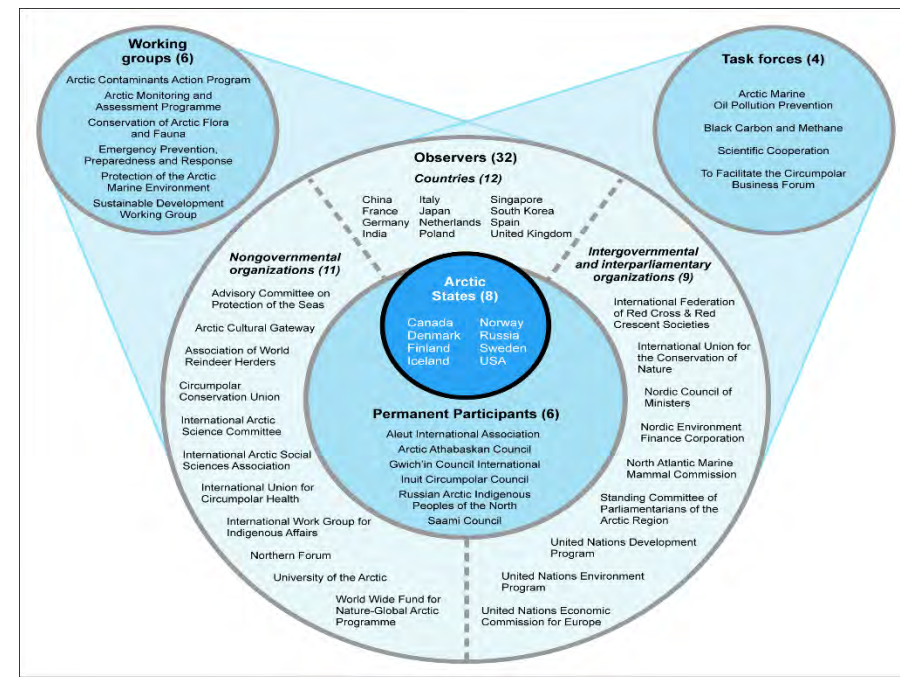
Working groups (6)

Arctic Contaminants Action Program
Arctic Monitoring and Assessment Programme
Conservation of Arctic Flora and Fauna
Emergency Prevention, Preparedness and Response
Protection of the Arctic Marine Environment
Sustainable Development Working Group

Task forces (4)

Arctic Marine Oil Pollution Prevention
Black Carbon and Methane
Scientific Cooperation
To Facilitate the Circumpolar Business Forum

Observers (32)

Countries (12)

China
France
Germany
India
Italy
Japan
Netherlands
Poland
Singapore
South Korea
Spain
United Kingdom

Nongovernmental organizations (11)

Advisory Committee on Protection of the Seas
Arctic Cultural Gateway
Association of World Reindeer Herders
Circumpolar Conservation Union
International Arctic Science Committee
International Arctic Social Sciences Association
International Union for Circumpolar Health
International Work Group for Indigenous Affairs
Northern Forum
University of the Arctic
World Wide Fund for Nature-Global Arctic Programme

Arctic States (8)

Canada
Denmark
Finland
Iceland
Norway
Russia
Sweden
USA

Permanent Participants (6)

Aleut International Association
Arctic Athabaskan Council
Gwich'in Council International
Inuit Circumpolar Council
Russian Arctic Indigenous Peoples of the North
Saami Council

Intergovernmental and interparliamentary organizations (9)

International Federation of Red Cross & Red Crescent Societies
International Union for the Conservation of Nature
Nordic Council of Ministers
Nordic Environment Finance Corporation
North Atlantic Marine Mammal Commission
Standing Committee of Parliamentarians of the Arctic Region
United Nations Development Program
United Nations Environment Program
United Nations Economic Commission for Europe